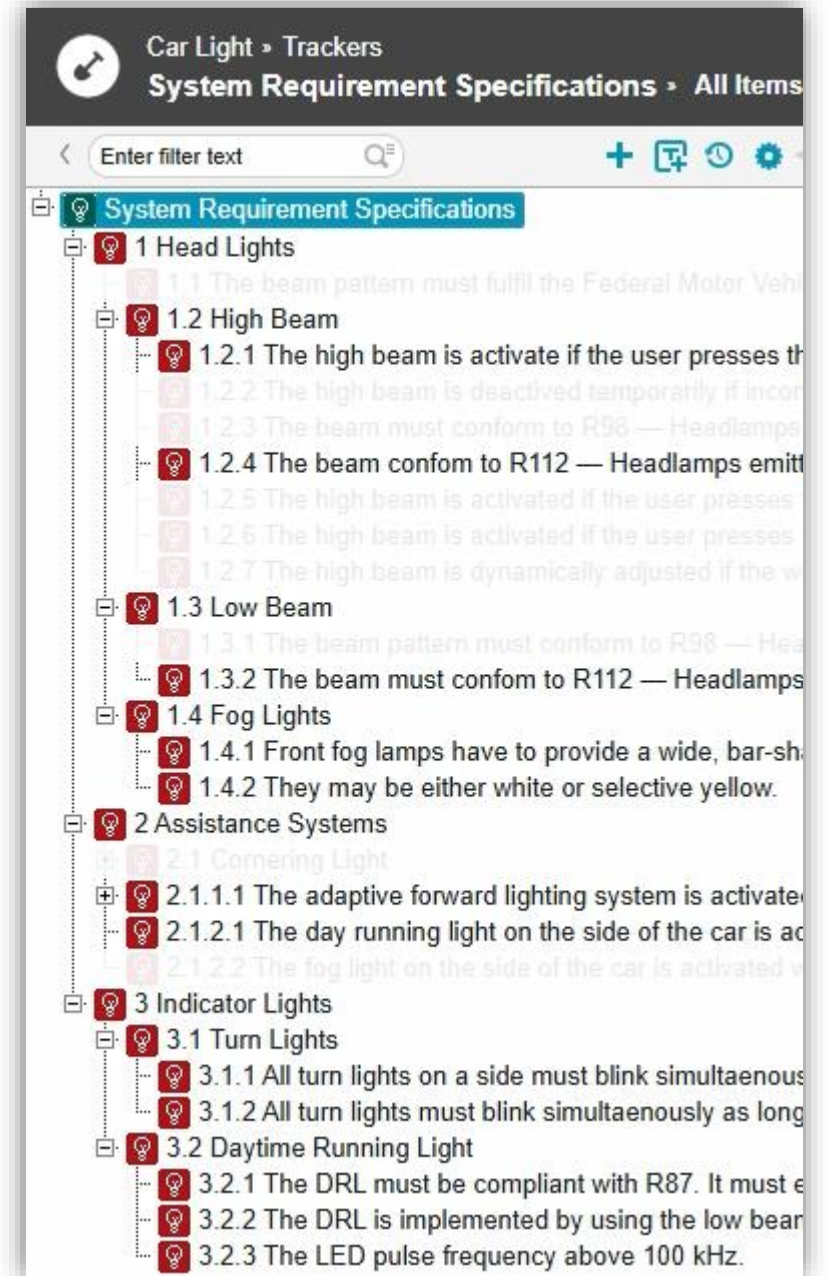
Car Light » Trackers
System Requirement Specifications » All Items

Enter filter text

System Requirement Specifications
1 Head Lights
1.1 The beam pattern must fulfil the Federal Motor Vehi
1.2 High Beam
1.2.1 The high beam is activate if the user presses th
1.2.2 The high beam is deactived temporarily if incon
1.2.3 The beam must conform to R98 — Headlamps
1.2.4 The beam confom to R112 — Headlamps emitt
1.2.5 The high beam is activated if the user presses
1.2.6 The high beam is activated if the user presses
1.2.7 The high beam is dynamically adjusted if the w
1.3 Low Beam
1.3.1 The beam pattern must conform to R98 — Hea
1.3.2 The beam must confom to R112 — Headlamps
1.4 Fog Lights
1.4.1 Front fog lamps have to provide a wide, bar-sha
1.4.2 They may be either white or selective yellow.
2 Assistance Systems
2.1 Cornering Light
2.1.1.1 The adaptive forward lighting system is activate
2.1.2.1 The day running light on the side of the car is ac
2.1.2.2 The fog light on the side of the car is activated w
3 Indicator Lights
3.1 Turn Lights
3.1.1 All turn lights on a side must blink simultaenous
3.1.2 All turn lights must blink simultaenously as long
3.2 Daytime Running Light
3.2.1 The DRL must be compliant with R87. It must e
3.2.2 The DRL is implemented by using the low bean
3.2.3 The LED pulse frequency above 100 kHz.